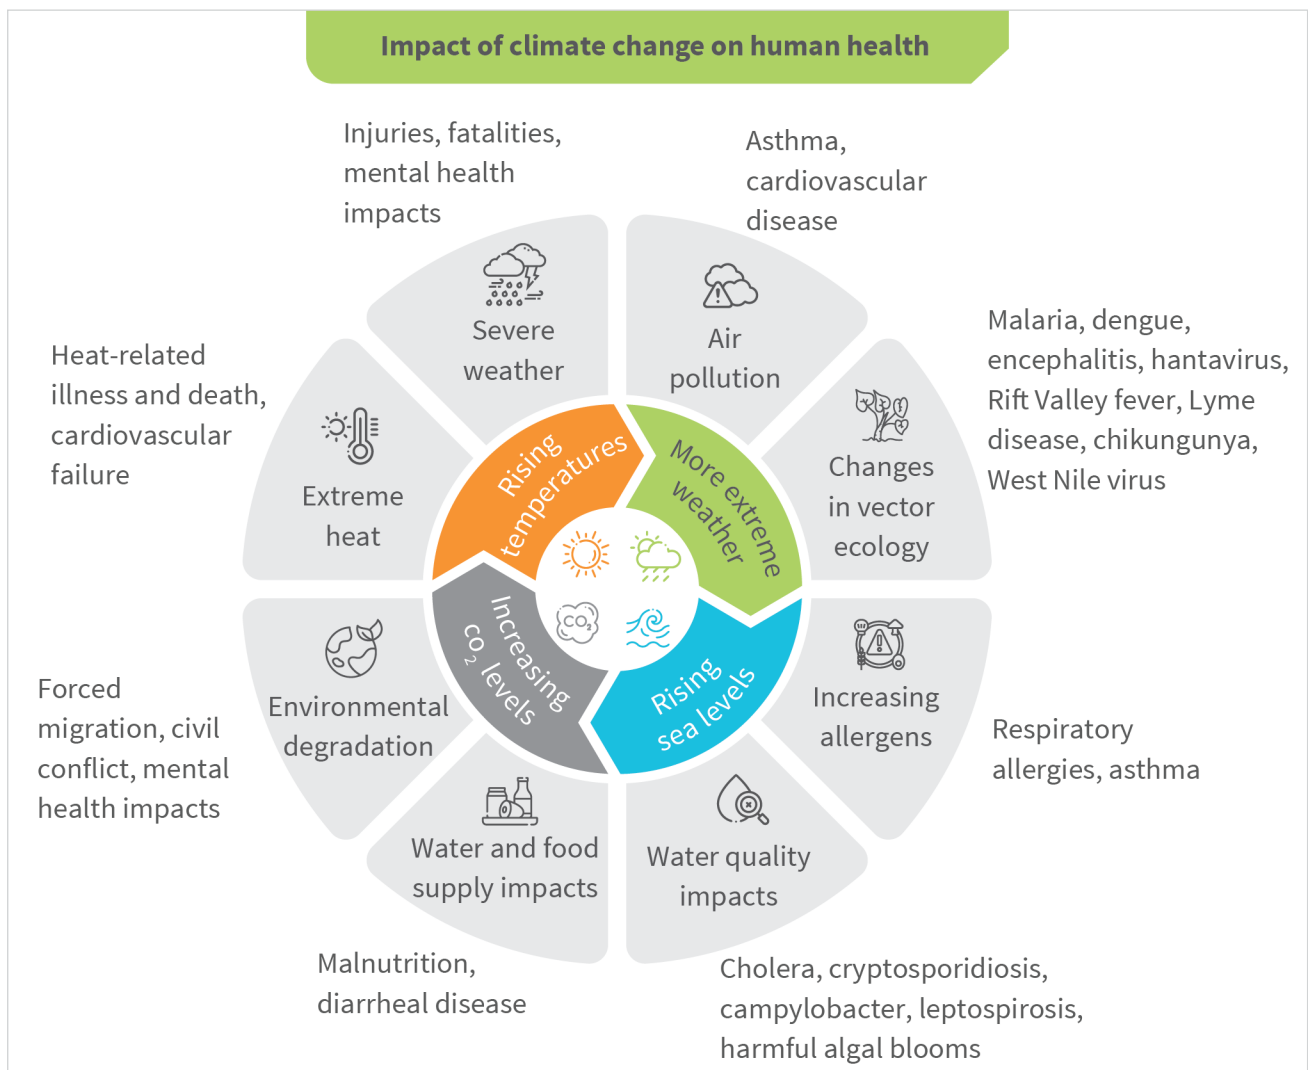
Impact of climate change on human health

Injuries, fatalities, mental health impacts

Asthma, cardiovascular disease

Malaria, dengue, encephalitis, hantavirus, Rift Valley fever, Lyme disease, chikungunya, West Nile virus

Heat-related illness and death, cardiovascular failure

Severe weather

Air pollution

Changes in vector ecology

Extreme heat

Rising temperatures

More extreme weather

$CO_2$

Increasing $CO_2$ levels

Rising sea levels

Environmental degradation

Increasing allergens

Forced migration, civil conflict, mental health impacts

Respiratory allergies, asthma

Water and food supply impacts

Water quality impacts

Malnutrition, diarrheal disease

Cholera, cryptosporidiosis, campylobacter, leptospirosis, harmful algal blooms